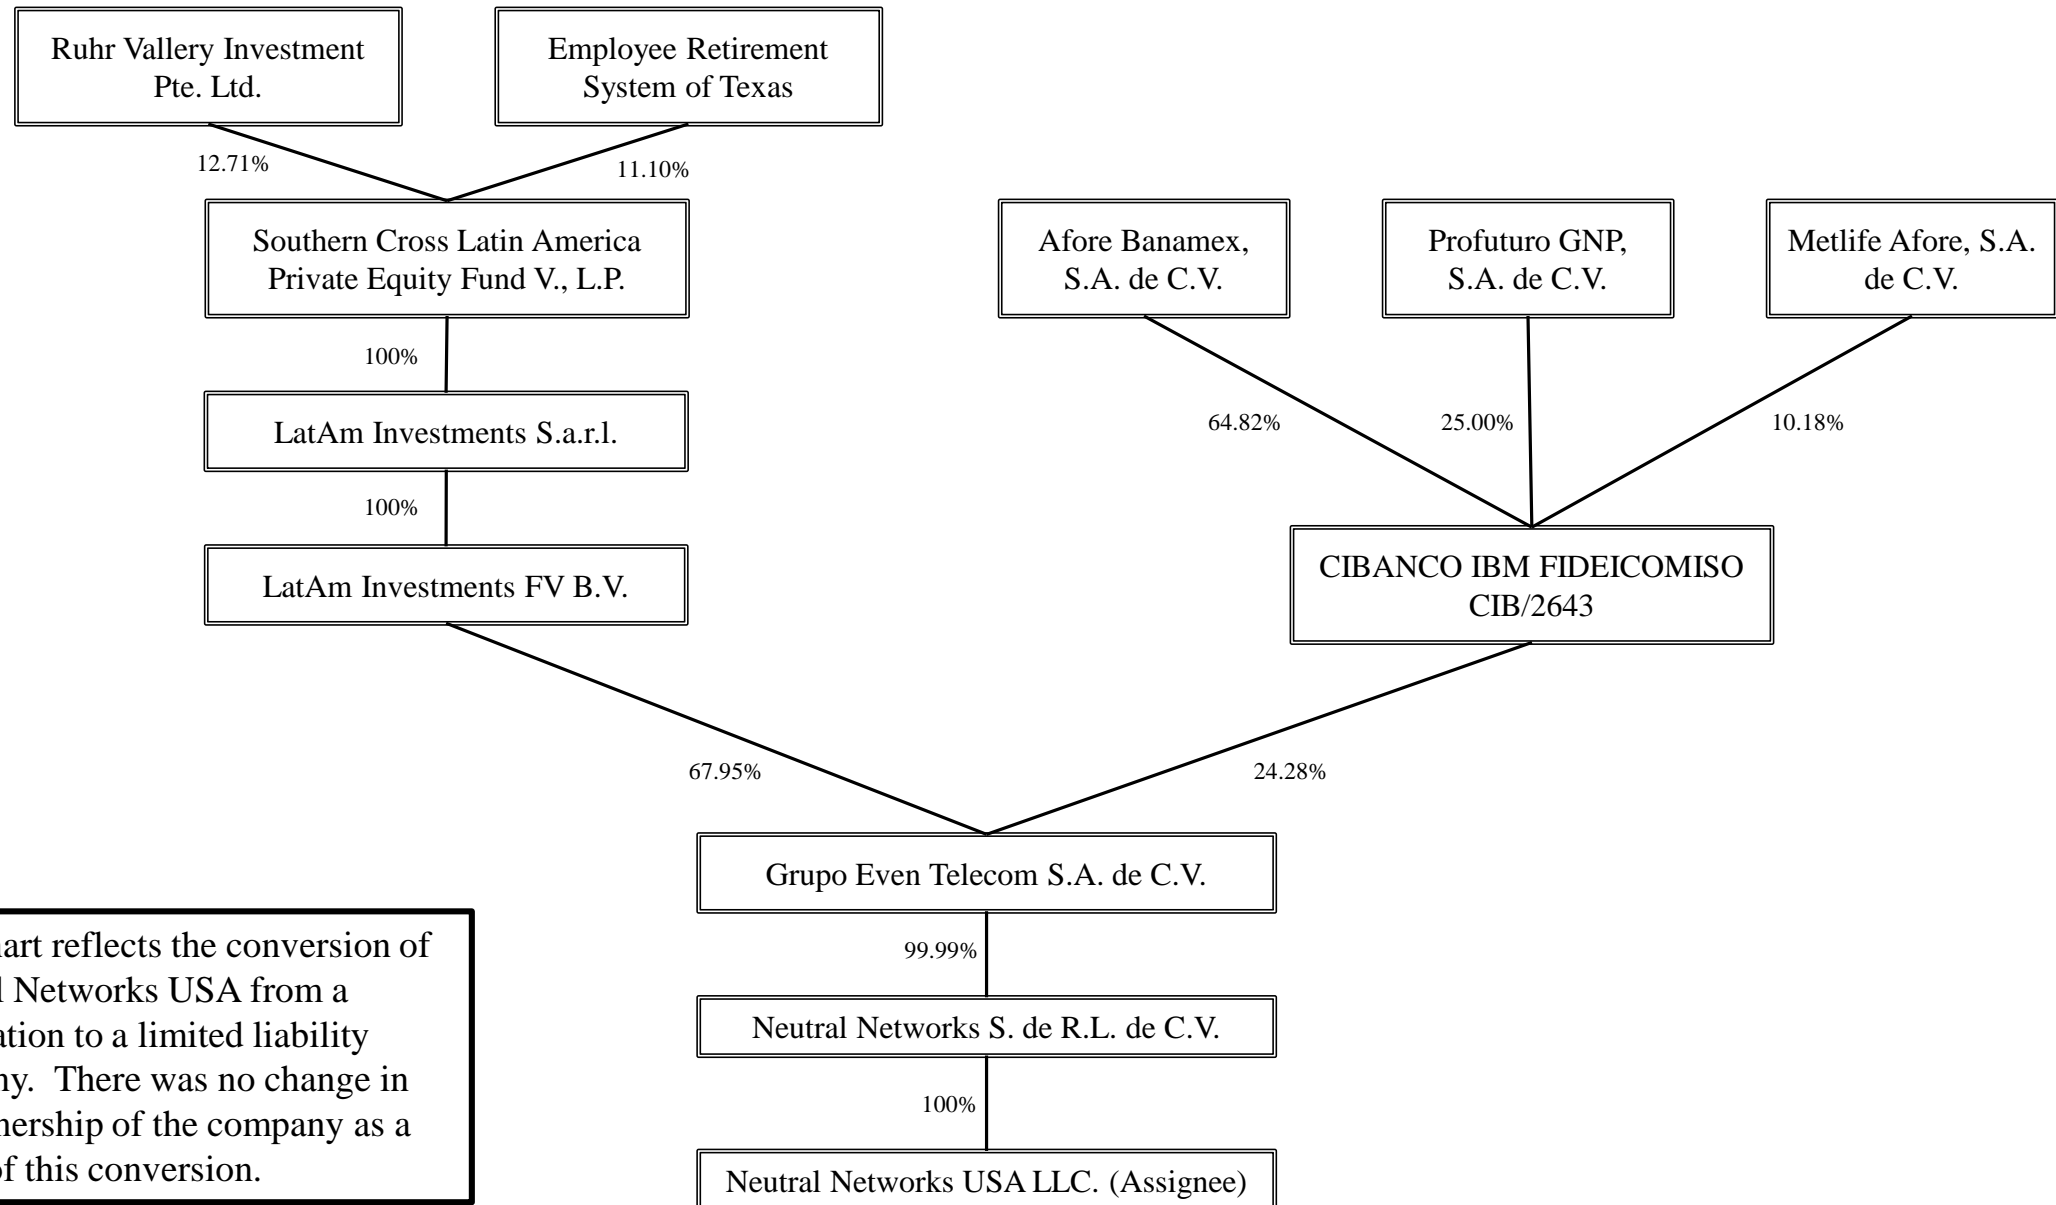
Ruhr Vallery Investment Pte. Ltd.

Employee Retirement System of Texas

12.71%

11.10%

Southern Cross Latin America Private Equity Fund V., L.P.

100%

LatAm Investments S.a.r.l.

100%

LatAm Investments FV B.V.

Afore Banamex, S.A. de C.V.

Profuturo GNP, S.A. de C.V.

Metlife Afore, S.A. de C.V.

64.82%

25.00%

10.18%

CIBANCO IBM FIDEICOMISO CIB/2643

67.95%

24.28%

Grupo Even Telecom S.A. de C.V.

99.99%

Neutral Networks S. de R.L. de C.V.

100%

Neutral Networks USA LLC. (Assignee)

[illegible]art reflects the conversion of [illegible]l Networks USA from a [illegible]ation to a limited liability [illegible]ny. There was no change in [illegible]nership of the company as a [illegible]of this conversion.